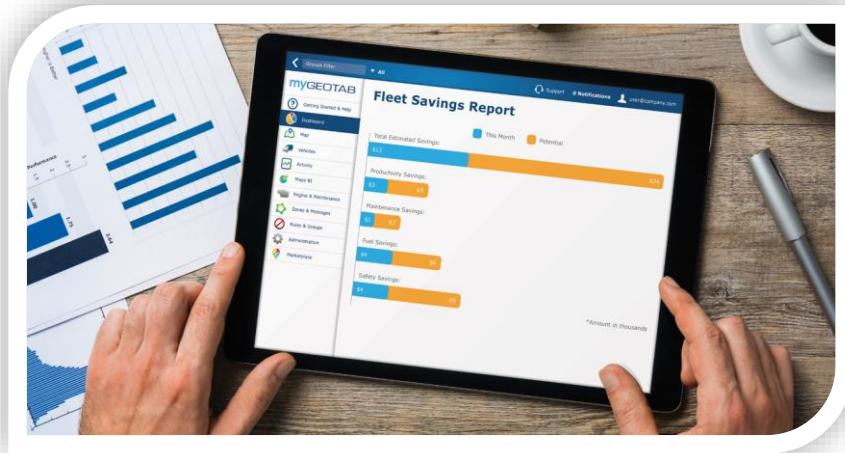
Groups Filter
All
Support
0 Notifications
user@company.com
myGEOTAB
Getting Started & Help
Dashboard
Map
Vehicles
Activity
Maps BI
Engine & Maintenance
Zones & Messages
Rules & Groups
Administration
Marketplace

Fleet Savings Report

This Month
Potential

Total Estimated Savings:
$12
$24

Productivity Savings:
$3
$5

Maintenance Savings:
$1
$2

Fuel Savings:
$4
$6

Safety Savings:
$4
$5

*Amount in thousands